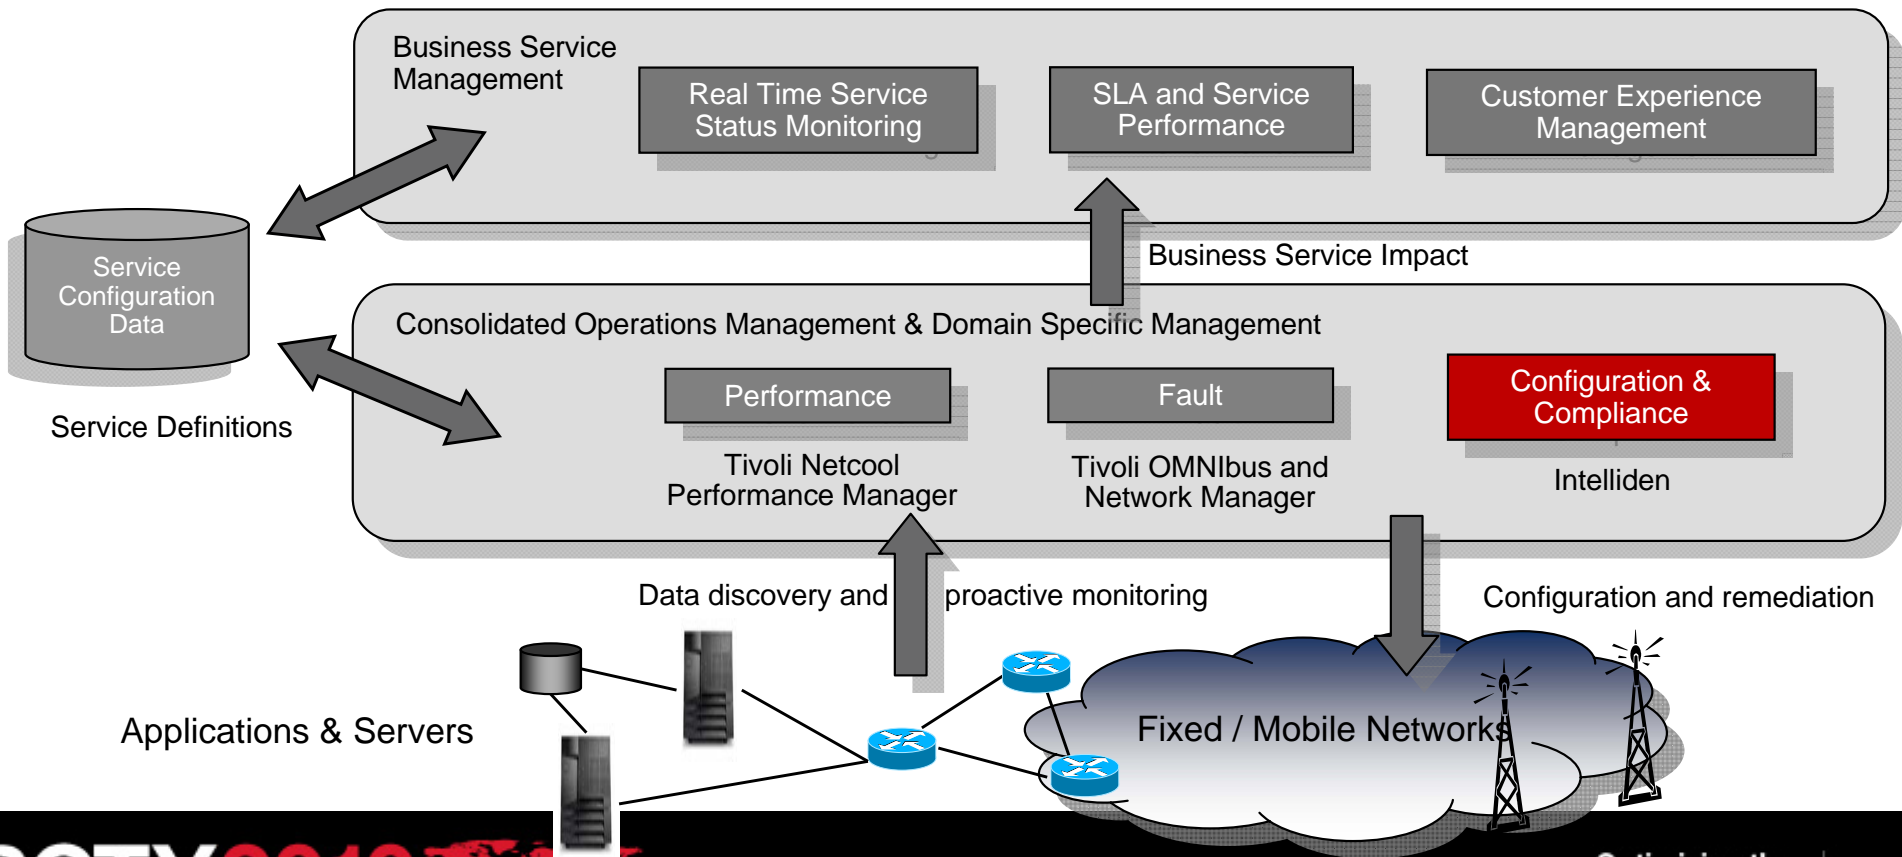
Business Service Management

Real Time Service Status Monitoring

SLA and Service Performance

Customer Experience Management

Service Configuration Data

Service Definitions

Business Service Impact

Consolidated Operations Management & Domain Specific Management

Performance

Fault

Configuration & Compliance

Tivoli Netcool Performance Manager

Tivoli OMNIbus and Network Manager

Intelliden

Data discovery and proactive monitoring

Configuration and remediation

Applications & Servers

Fixed / Mobile Networks

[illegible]